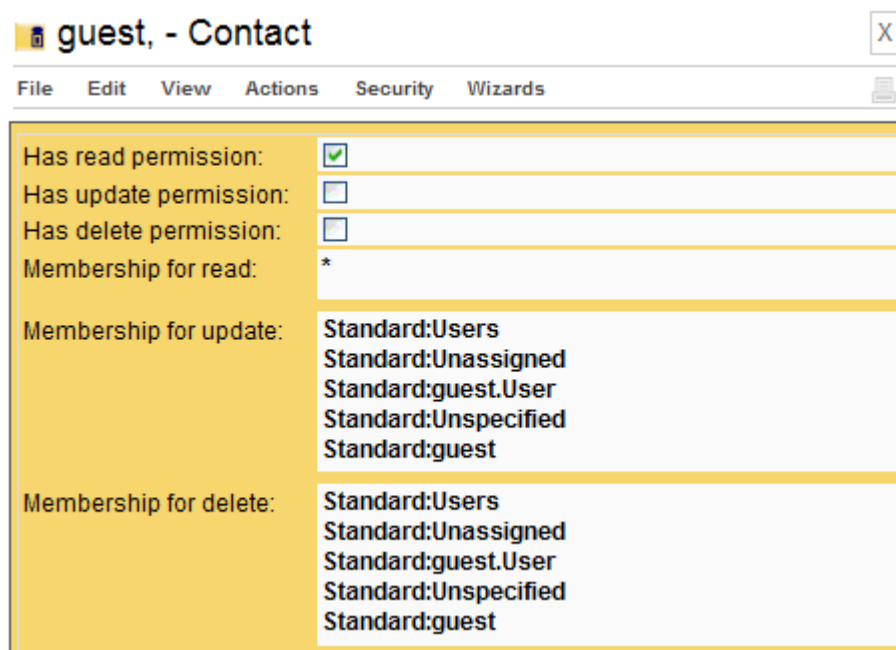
guest, - Contact

X

File Edit View Actions Security Wizards

| | |
|---|---|
| Has read permission: | ☑ |
| Has update permission: | ☐ |
| Has delete permission: | ☐ |
| Membership for read: | * |
| Membership for update: | Standard:Users<br>Standard:Unassigned<br>Standard:guest.User<br>Standard:Unspecified<br>Standard:guest |
| Membership for delete: | Standard:Users<br>Standard:Unassigned<br>Standard:guest.User<br>Standard:Unspecified<br>Standard:guest |